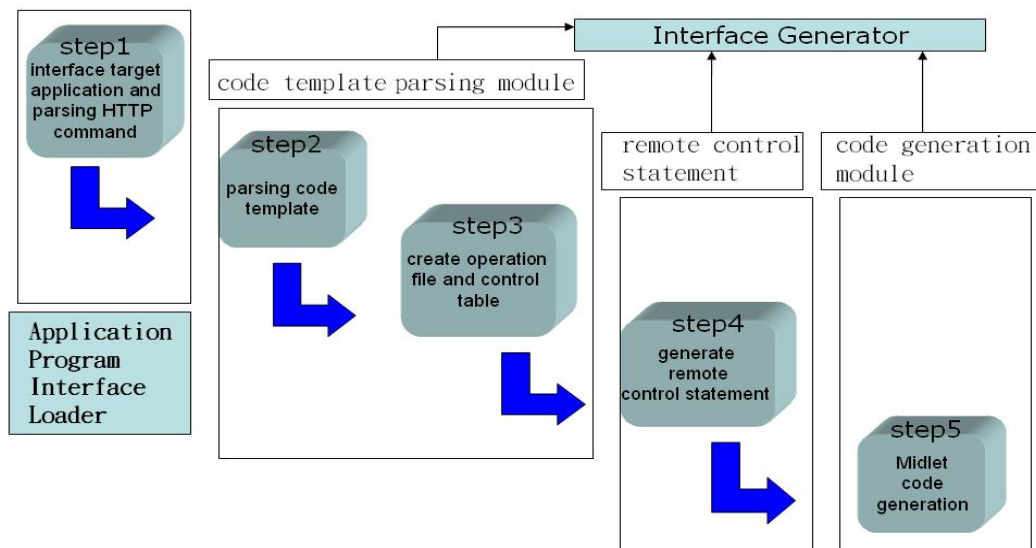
step1
interface target application and parsing HTTP command

Application Program Interface Loader

Interface Generator

code template parsing module

step2
parsing code template

step3
create operation file and control table

remote control statement

step4
generate remote control statement

code generation module

step5
Midlet code generation